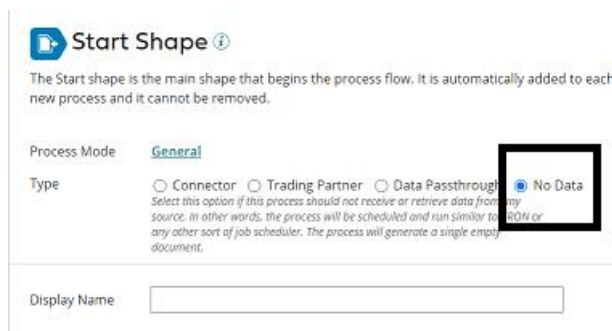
Start Shape

The Start shape is the main shape that begins the process flow. It is automatically added to each new process and it cannot be removed.

Process Mode General

Type ○ Connector ○ Trading Partner ○ Data Passthrough ◉ No Data

Select this option if this process should not receive or retrieve data from any source. In other words, the process will be scheduled and run similar to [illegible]RON or any other sort of job scheduler. The process will generate a single empty document.

Display Name